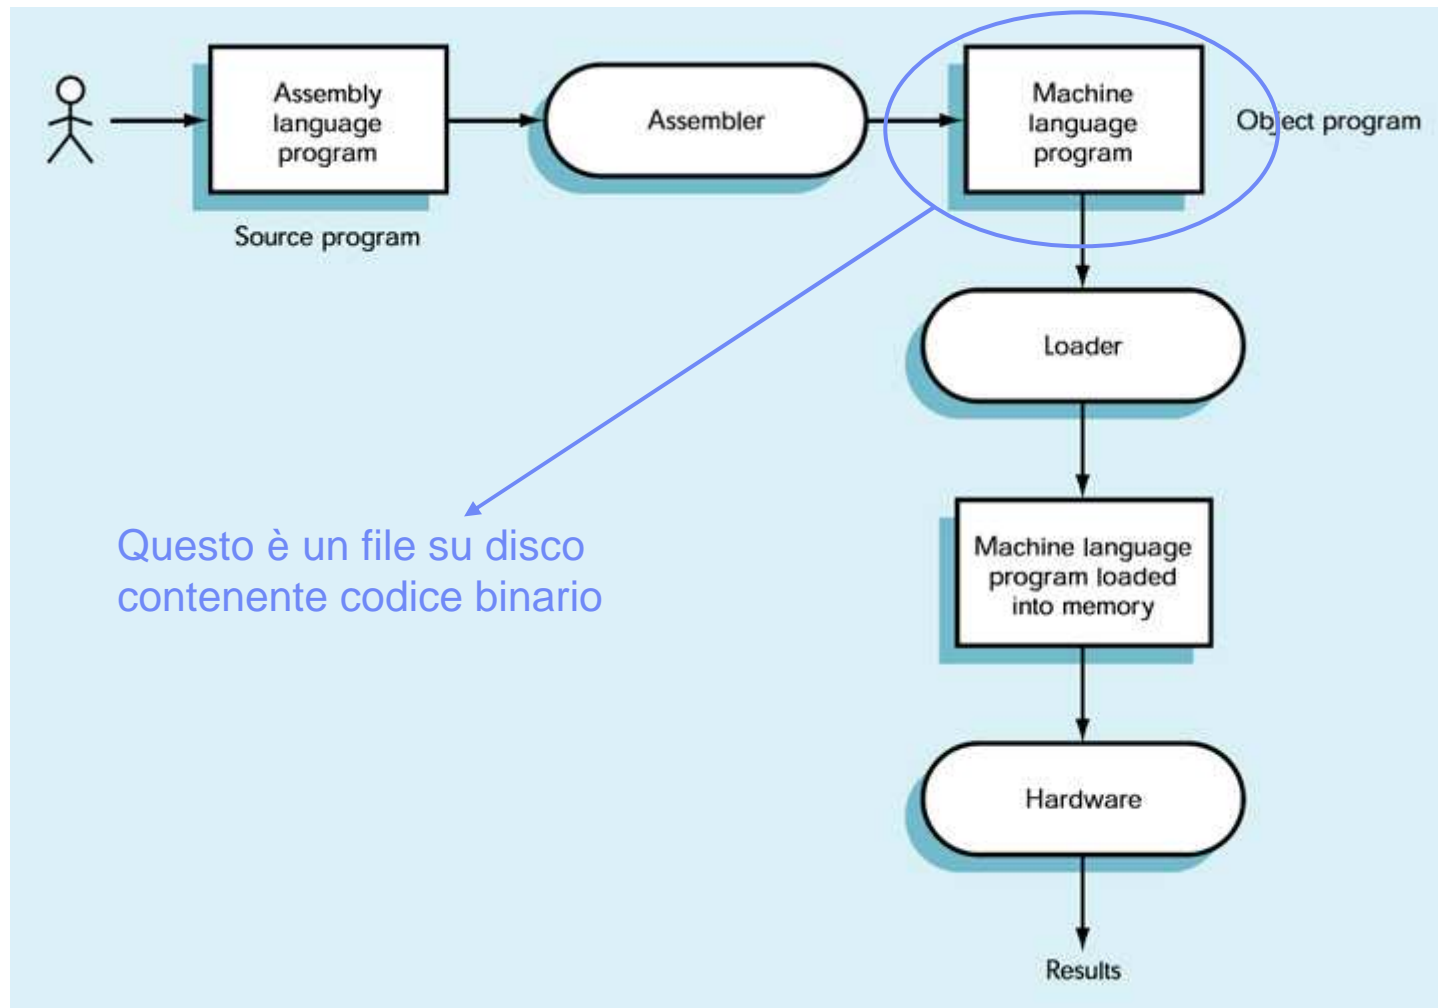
Assembly language program

Source program

Assembler

Machine language program

Object program

Loader

Questo è un file su disco contenente codice binario

Machine language program loaded into memory

Hardware

Results